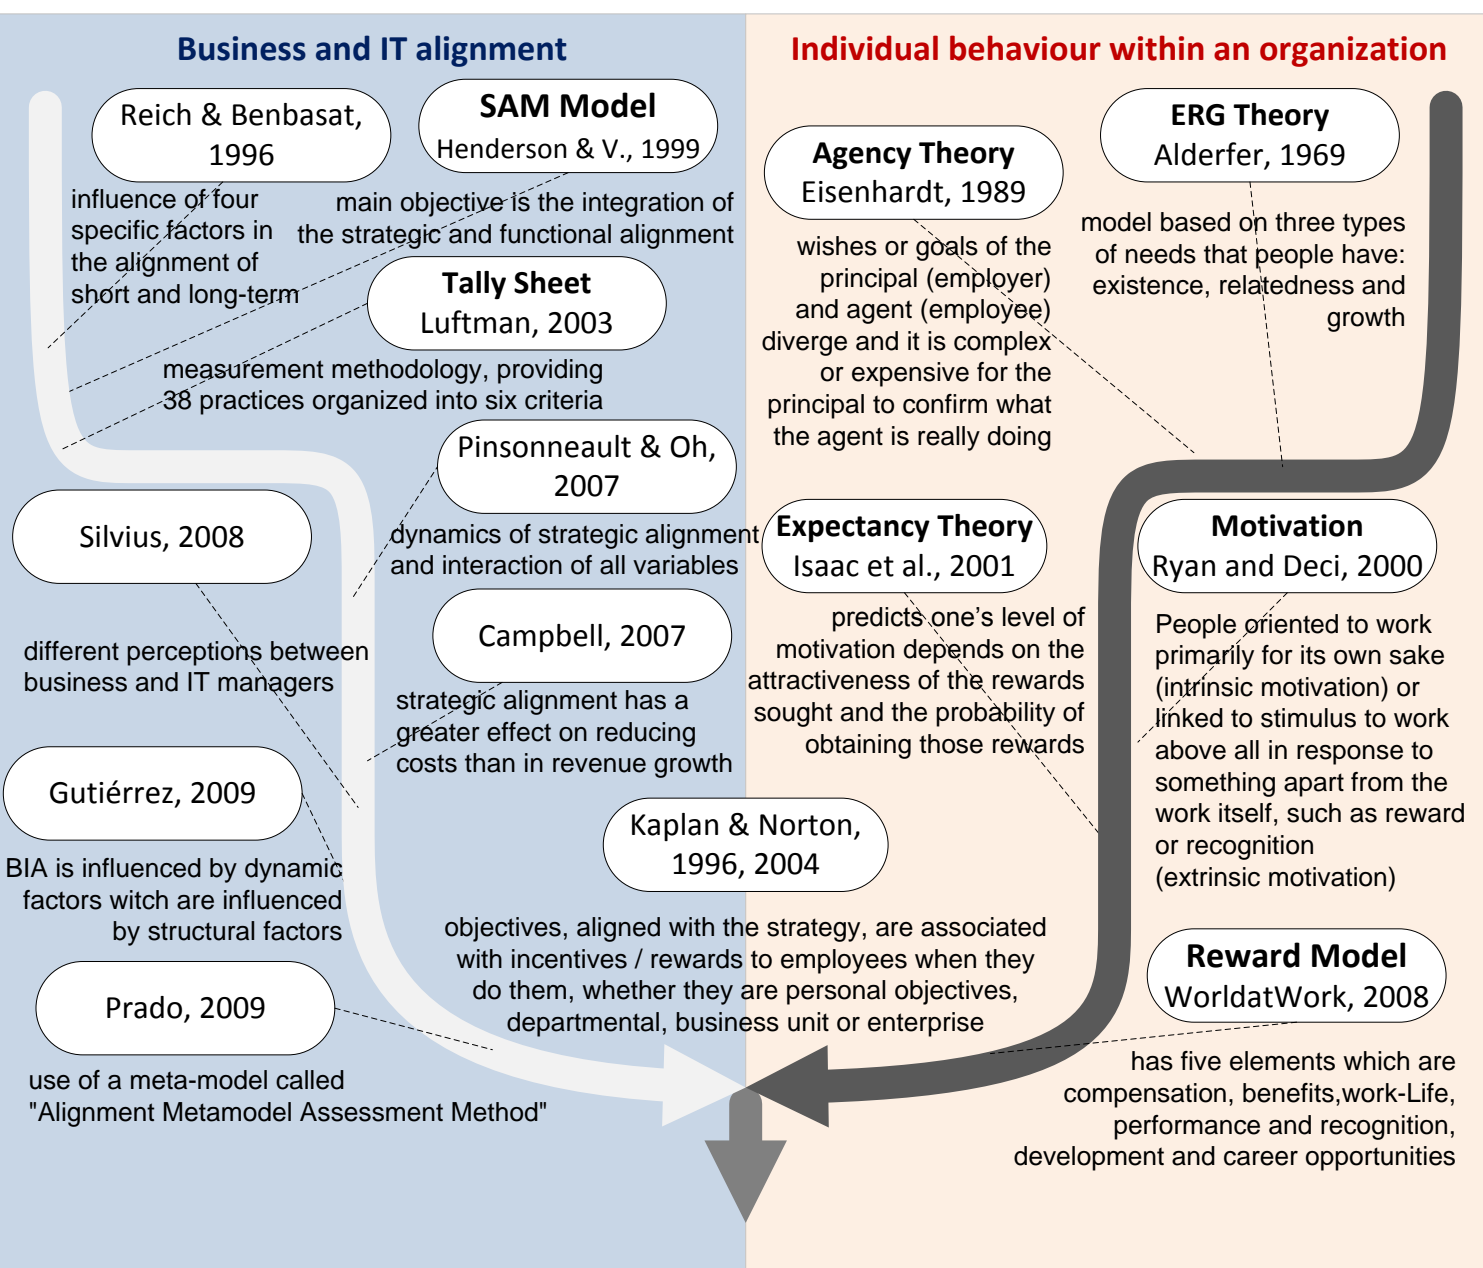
Business and IT alignment

Reich & Benbasat, 1996

influence of four specific factors in the alignment of short and long-term

SAM Model
Henderson & V., 1999

main objective is the integration of the strategic and functional alignment

Tally Sheet
Luftman, 2003

measurement methodology, providing 38 practices organized into six criteria

Pinsonneault & Oh, 2007

dynamics of strategic alignment and interaction of all variables

Silvius, 2008

different perceptions between business and IT managers

Campbell, 2007

strategic alignment has a greater effect on reducing costs than in revenue growth

Gutiérrez, 2009

BIA is influenced by dynamic factors witch are influenced by structural factors

Prado, 2009

use of a meta-model called "Alignment Metamodel Assessment Method"

Kaplan & Norton, 1996, 2004

objectives, aligned with the strategy, are associated with incentives / rewards to employees when they do them, whether they are personal objectives, departmental, business unit or enterprise

Individual behaviour within an organization

Agency Theory
Eisenhardt, 1989

wishes or goals of the principal (employer) and agent (employee) diverge and it is complex or expensive for the principal to confirm what the agent is really doing

ERG Theory
Alderfer, 1969

model based on three types of needs that people have: existence, relatedness and growth

Expectancy Theory
Isaac et al., 2001

predicts one's level of motivation depends on the attractiveness of the rewards sought and the probability of obtaining those rewards

Motivation
Ryan and Deci, 2000

People oriented to work primarily for its own sake (intrinsic motivation) or linked to stimulus to work above all in response to something apart from the work itself, such as reward or recognition (extrinsic motivation)

Reward Model
WorldatWork, 2008

has five elements which are compensation, benefits,work-Life, performance and recognition, development and career opportunities